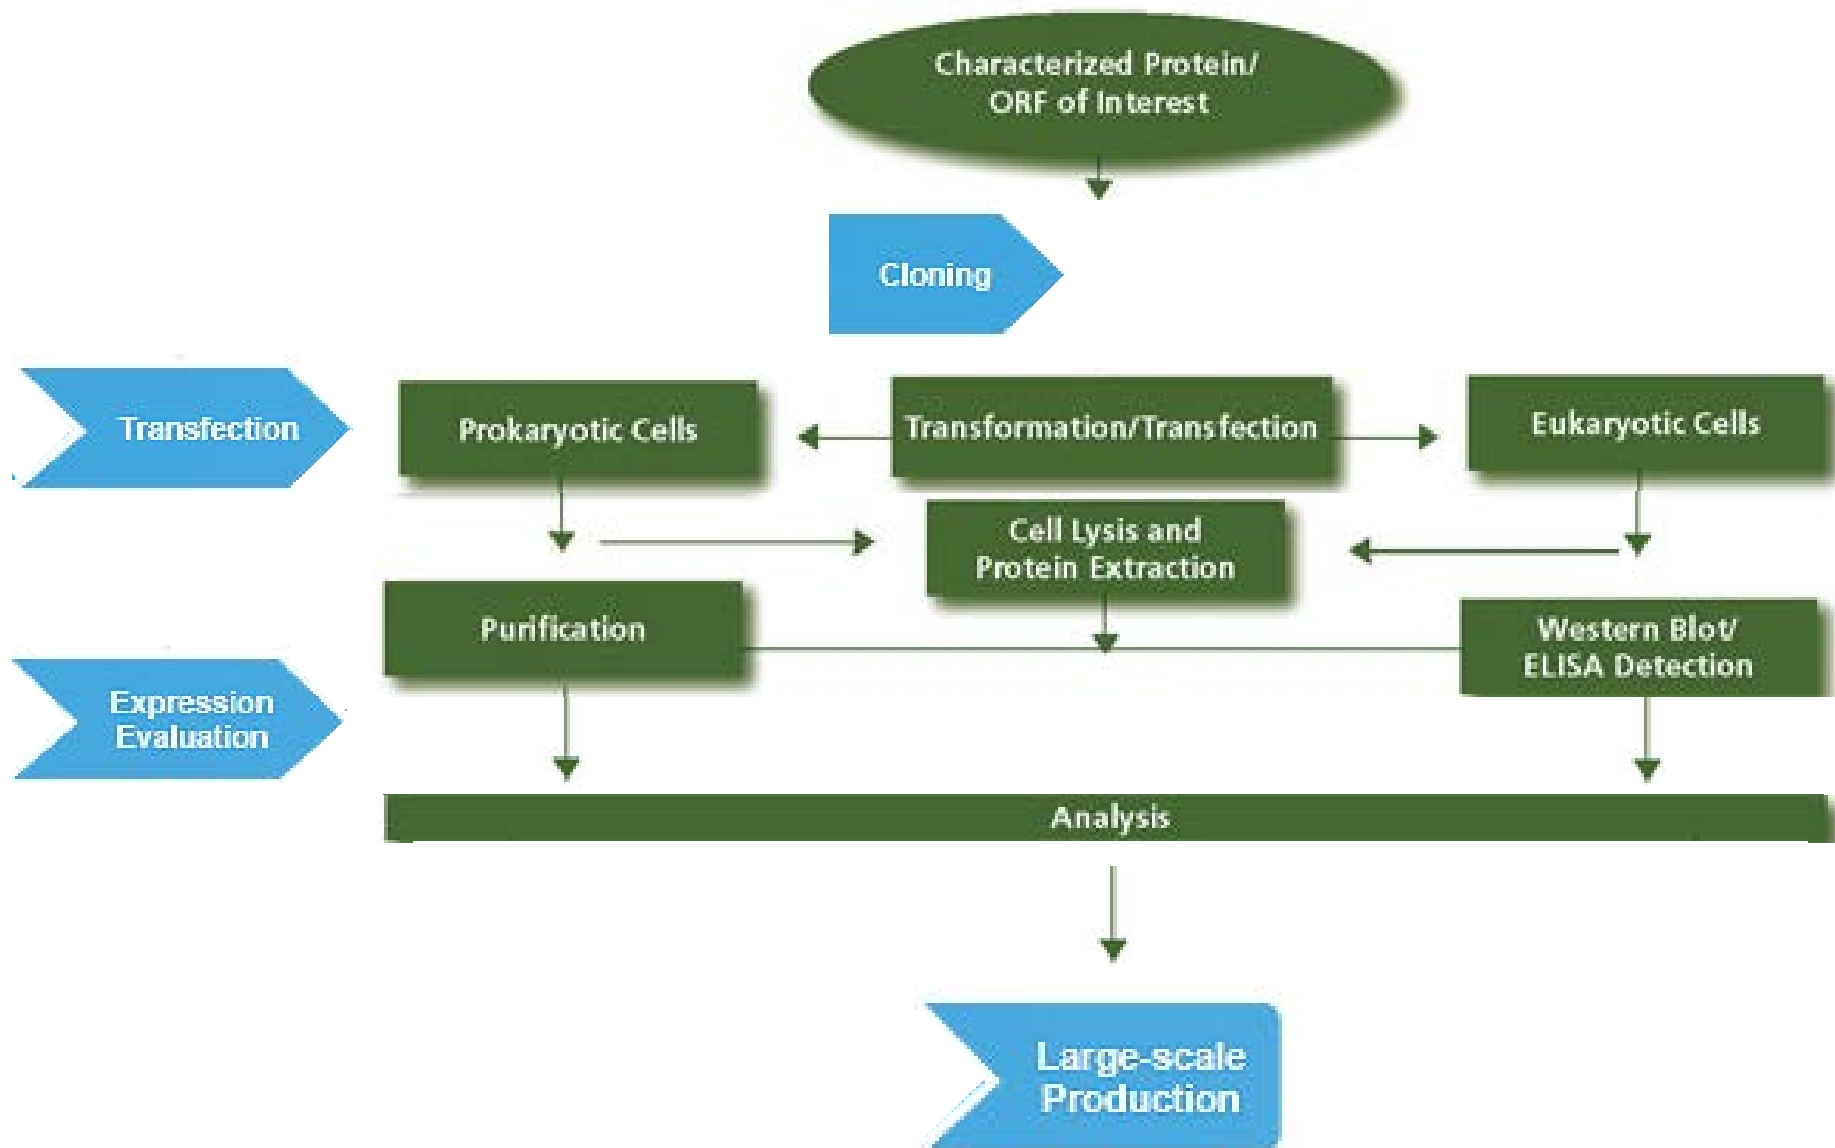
Characterized Protein/
ORF of Interest

Cloning

Transfection

Prokaryotic Cells

Transformation/Transfection

Eukaryotic Cells

Cell Lysis and
Protein Extraction

Purification

Western Blot/
ELISA Detection

Expression
Evaluation

Analysis

Large-scale
Production